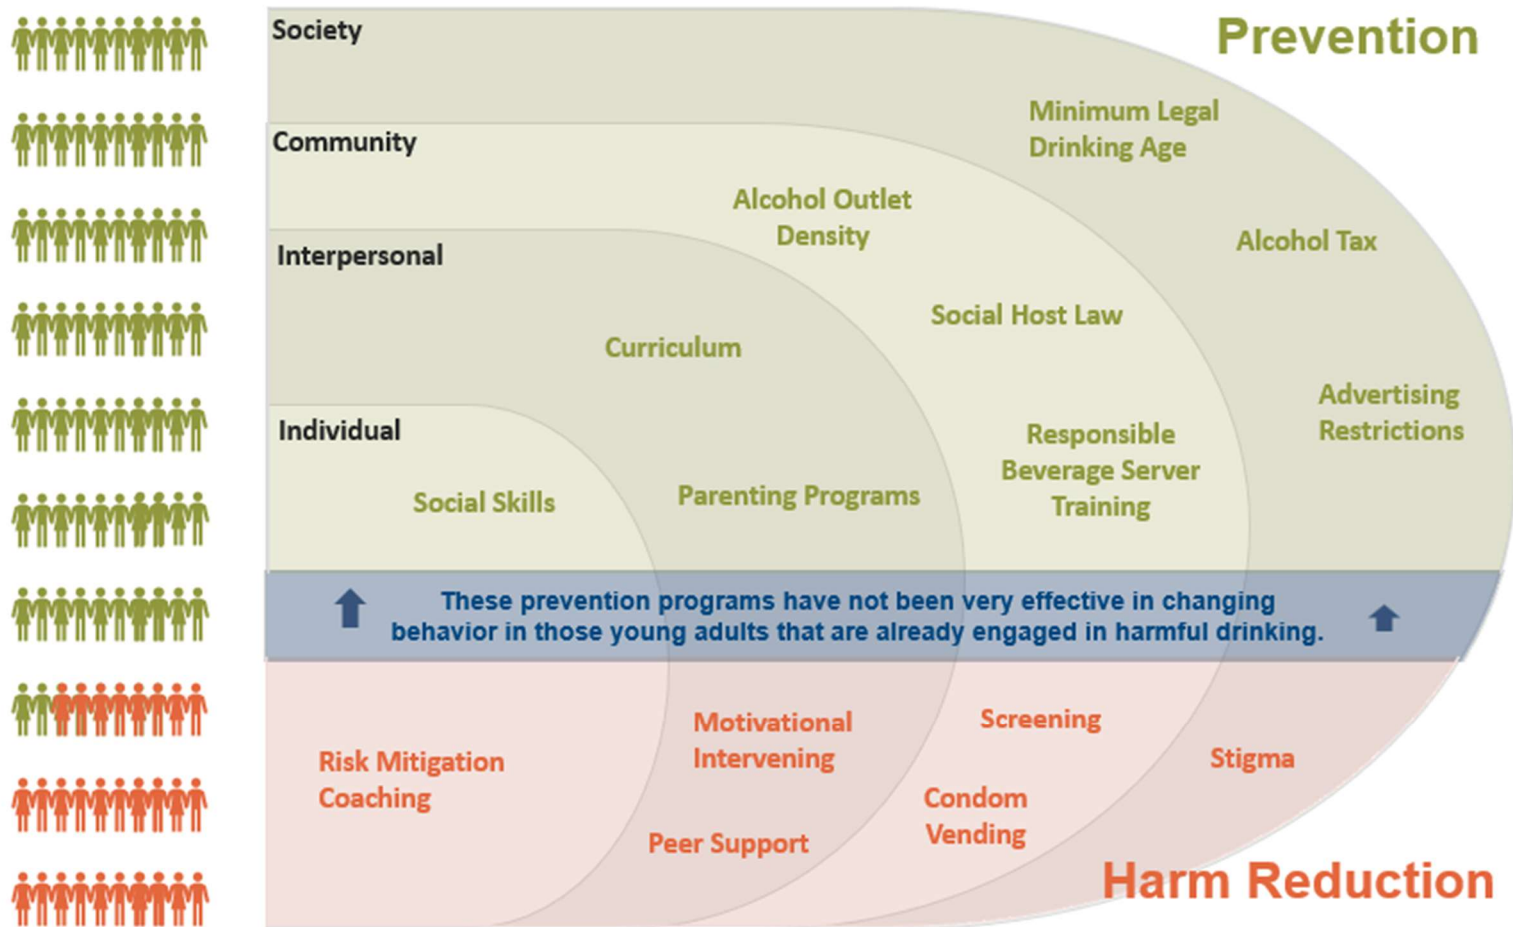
Society

Prevention

Minimum Legal Drinking Age

Community

Alcohol Outlet Density

Alcohol Tax

Interpersonal

Social Host Law

Curriculum

Advertising Restrictions

Individual

Responsible Beverage Server Training

Social Skills

Parenting Programs

These prevention programs have not been very effective in changing behavior in those young adults that are already engaged in harmful drinking.

Motivational Intervening

Screening

Risk Mitigation Coaching

Stigma

Condom Vending

Peer Support

Harm Reduction